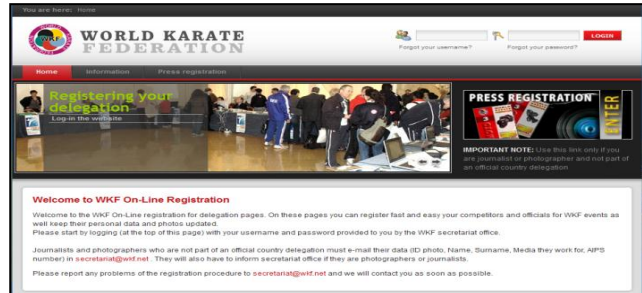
You are here: Home

WORLD KARATE FEDERATION

Forgot your username? Forgot your password? LOGIN

Home Information Press registration

Registering your delegation
Log-in the website

PRESS REGISTRATION
ENTER

IMPORTANT NOTE: Use this link only if you are journalist or photographer and not part of an official country delegation

Welcome to WKF On-Line Registration

Welcome to the WKF On-Line registration for delegation pages. On these pages you can register fast and easy your competitors and officials for WKF events as well keep their personal data and photos updated.
Please start by logging (at the top of this page) with your username and password provided to you by the WKF secretariat office.

Journalists and photographers who are not part of an official country delegation must e-mail their data (ID photo, Name, Surname, Media they work for, AIPS number) in secretariat@wkf.net . They will also have to inform secretariat office if they are photographers or journalists.

Please report any problems of the registration procedure to secretariat@wkf.net and we will contact you as soon as possible.